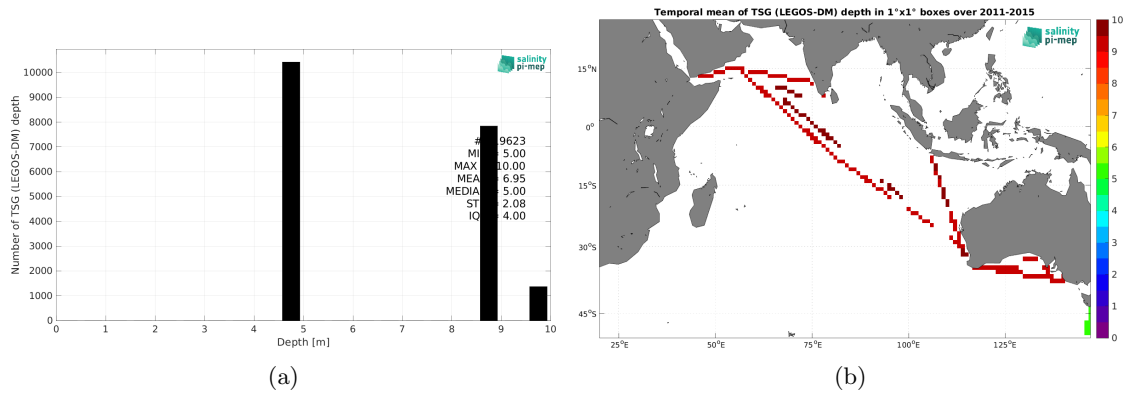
salinity pi-mep

Number of TSG (LEGOS-DM) depth

10000
9000
8000
7000
6000
5000
4000
3000
2000
1000
0

#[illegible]9623
MI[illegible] 5.00
MAX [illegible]10.00
MEA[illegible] 6.95
MEDIA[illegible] 5.00
ST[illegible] 2.08
IQ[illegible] 4.00

0 1 2 3 4 5 6 7 8 9 10
Depth [m]

(a)

Temporal mean of TSG (LEGOS-DM) depth in 1°x1° boxes over 2011-2015

salinity pi-mep

15°N
0°
15°S
30°S
45°S

25°E 50°E 75°E 100°E 125°E

10
9
8
7
6
5
4
3
2
1
0

(b)